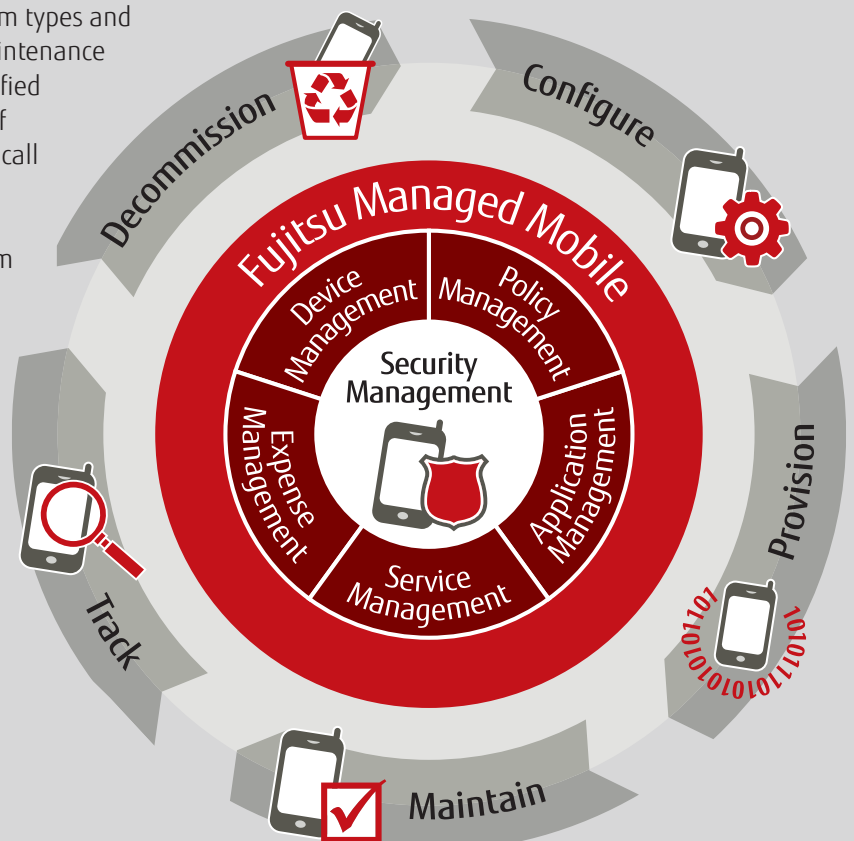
m types and
intenance
fied
f
call

m

Configure

Decommission

Fujitsu Managed Mobile

Device Management

Policy Management

Security Management

Expense Management

Application Management

Service Management

Provision

1010111010101010101

Track

Maintain